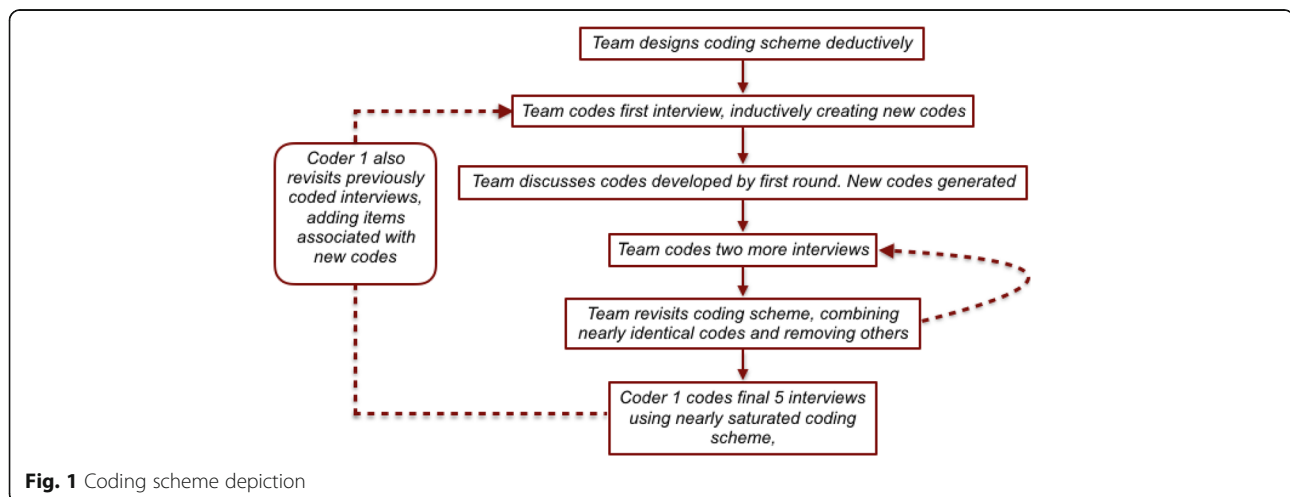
Team designs coding scheme deductively

Team codes first interview, inductively creating new codes

Coder 1 also revisits previously coded interviews, adding items associated with new codes

Team discusses codes developed by first round. New codes generated

Team codes two more interviews

Team revisits coding scheme, combining nearly identical codes and removing others

Coder 1 codes final 5 interviews using nearly saturated coding scheme,

Fig. 1 Coding scheme depiction